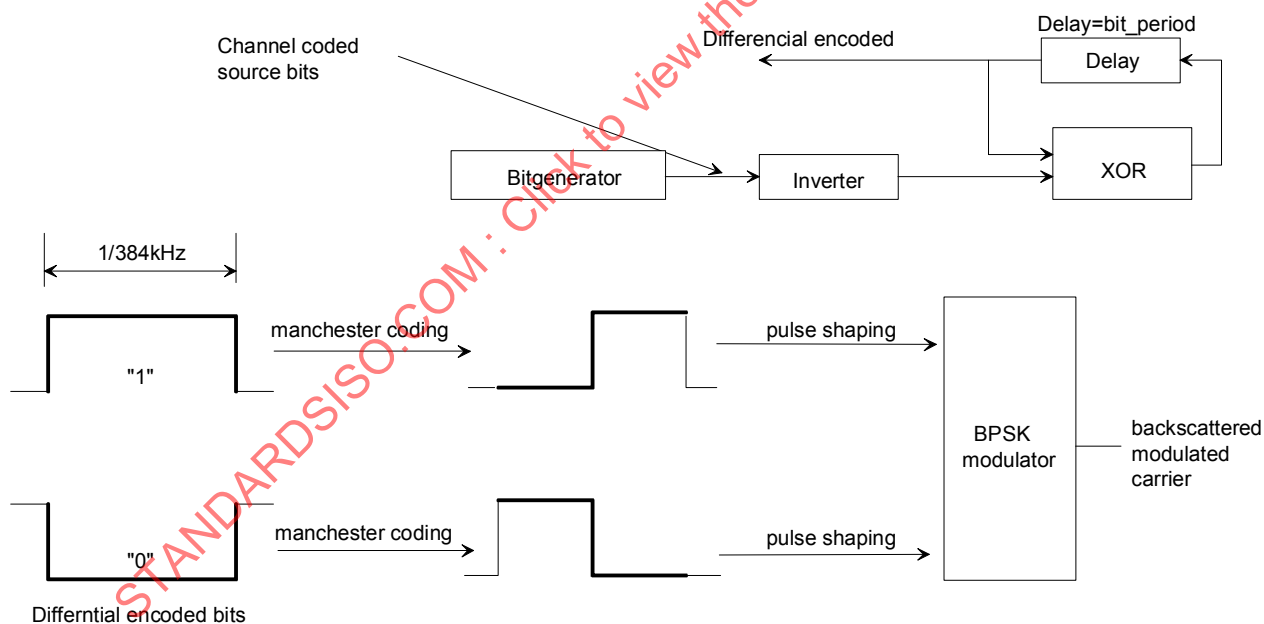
Channel coded source bits

Differencial encoded

Delay=bit_period

Delay

Bitgenerator

Inverter

XOR

1/384kHz

"1"

manchester coding

pulse shaping

BPSK modulator

backscattered modulated carrier

"0"

manchester coding

pulse shaping

Differntial encoded bits

STANDARDSISO.COM : Click to view the